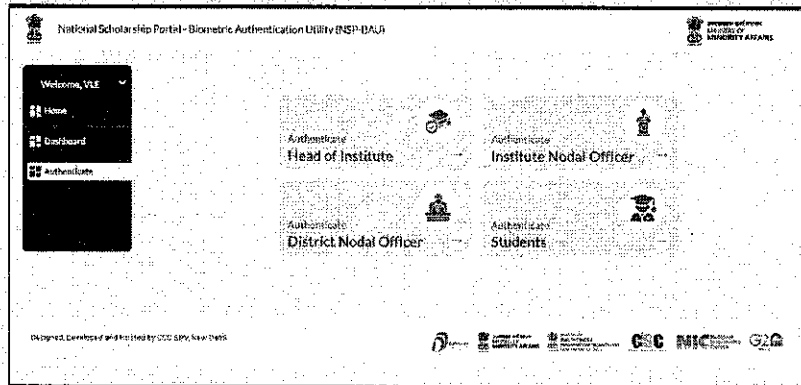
National Scholarship Portal - Biometric Authentication Utility (NSP-BAU)

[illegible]
MINISTRY OF
MINORITY AFFAIRS

Welcome, VLE

Home

Dashboard

Authenticate

Authenticate
Head of Institute →

Authenticate
Institute Nodal Officer →

Authenticate
District Nodal Officer →

Authenticate
Students →

Designed, Developed and Hosted by CSC SPV, New Delhi

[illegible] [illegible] MINORITY AFFAIRS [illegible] CSC NIC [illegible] G2G